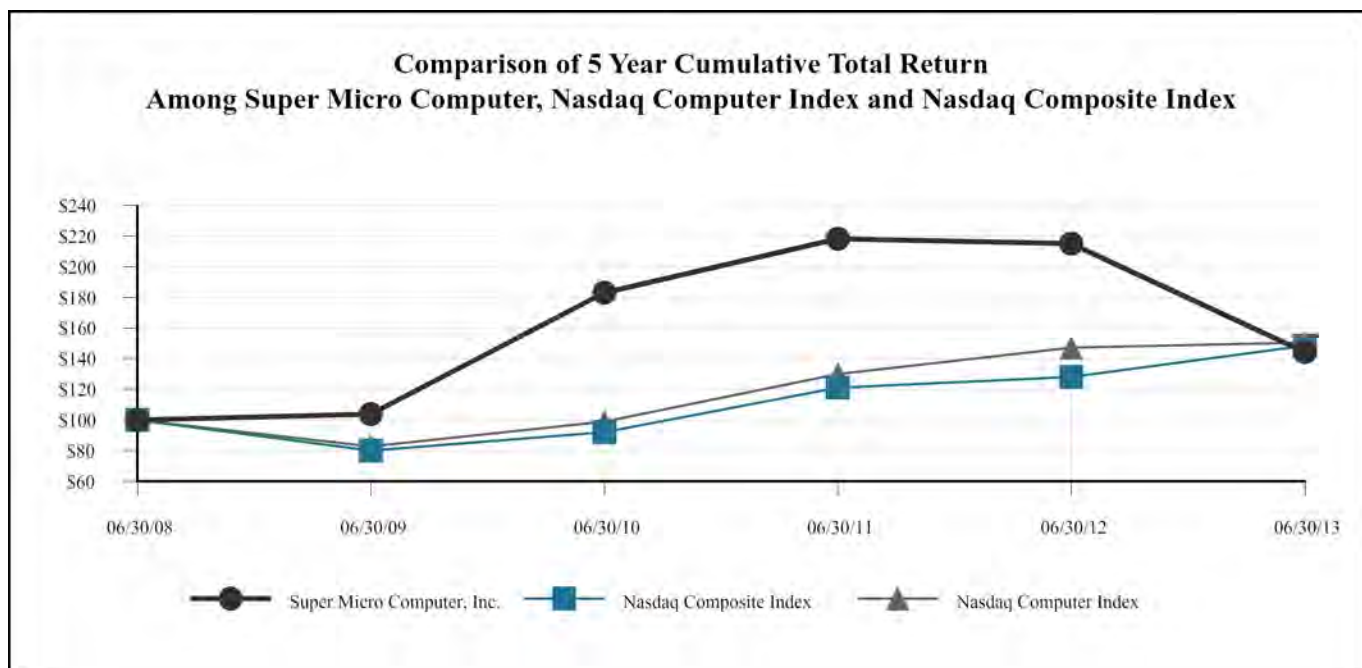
Comparison of 5 Year Cumulative Total Return
Among Super Micro Computer, Nasdaq Computer Index and Nasdaq Composite Index

$240
$220
$200
$180
$160
$140
$120
$100
$80
$60

06/30/08
06/30/09
06/30/10
06/30/11
06/30/12
06/30/13

Super Micro Computer, Inc.
Nasdaq Composite Index
Nasdaq Computer Index